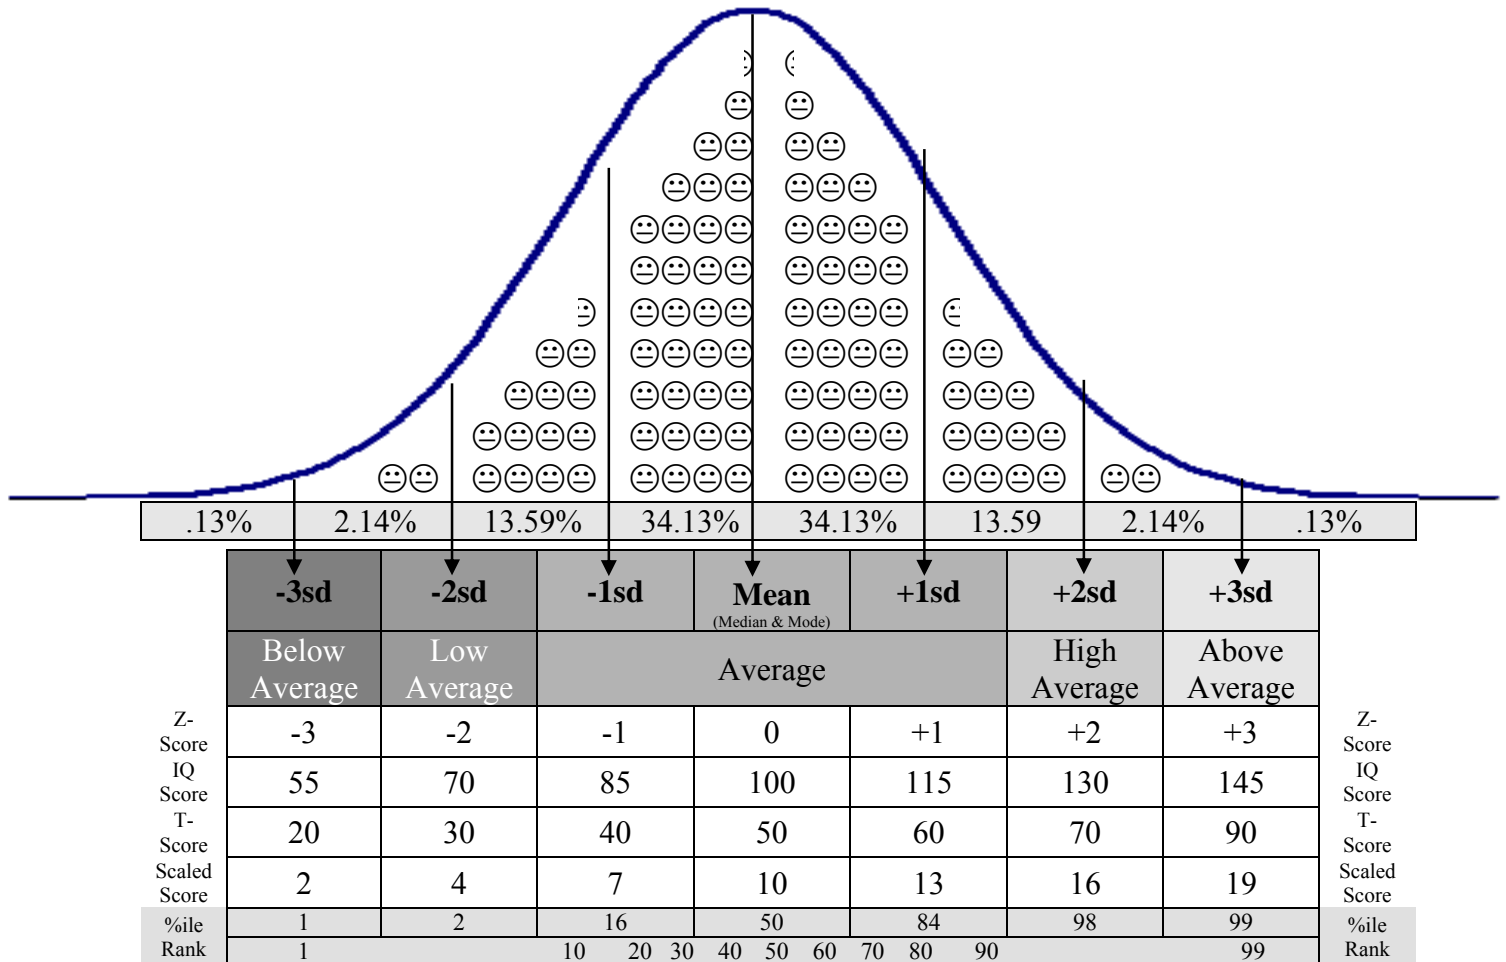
| .13% | 2.14% | 13.59% | 34.13% | 34.13% | 13.59 | 2.14% | .13% |
|---|---|---|---|---|---|---|---|

| | -3sd | -2sd | -1sd | Mean (Median & Mode) | +1sd | +2sd | +3sd | |
|---|---|---|---|---|---|---|---|---|
| | Below Average | Low Average | Average | | | High Average | Above Average | |
| Z-Score | -3 | -2 | -1 | 0 | +1 | +2 | +3 | Z-Score |
| IQ Score | 55 | 70 | 85 | 100 | 115 | 130 | 145 | IQ Score |
| T-Score | 20 | 30 | 40 | 50 | 60 | 70 | 90 | T-Score |
| Scaled Score | 2 | 4 | 7 | 10 | 13 | 16 | 19 | Scaled Score |
| %ile Rank | 1 | 2 | 16 | 50 | 84 | 98 | 99 | %ile Rank |
| | 1 | | 10 20 30 | 40 50 60 | 70 80 90 | | 99 | |